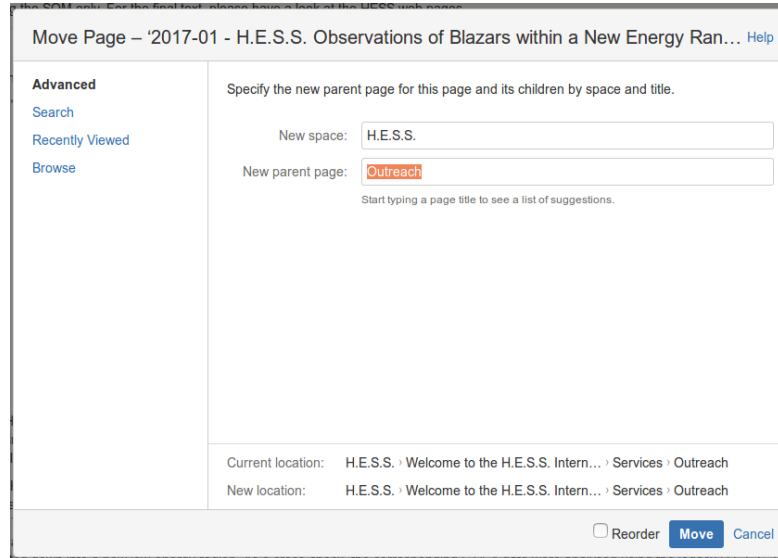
Move Page – '2017-01 - H.E.S.S. Observations of Blazars within a New Energy Ran… Help

Advanced
Search
Recently Viewed
Browse

Specify the new parent page for this page and its children by space and title.

New space: H.E.S.S.

New parent page: Outreach

Start typing a page title to see a list of suggestions.

Current location: H.E.S.S. › Welcome to the H.E.S.S. Intern… › Services › Outreach

New location: H.E.S.S. › Welcome to the H.E.S.S. Intern… › Services › Outreach

Reorder Move Cancel